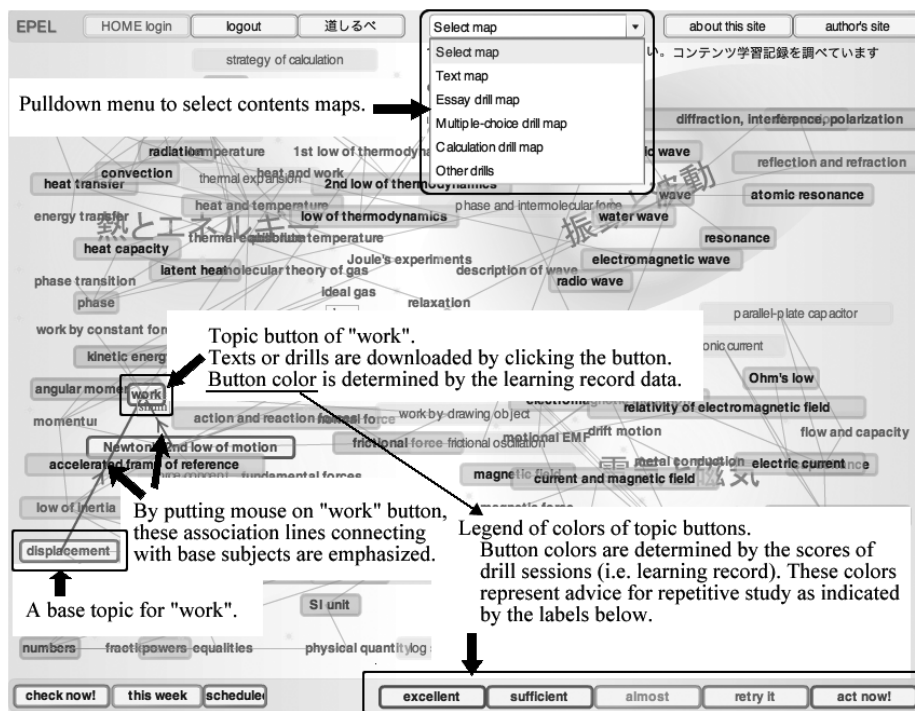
EPEL HOME login logout 道しるべ Select map about this site author's site

strategy of calculation

Select map
Text map
Essay drill map
Multiple-choice drill map
Calculation drill map
Other drills

い。コンテンツ学習記録を調べています

Pulldown menu to select contents maps.

diffraction, interference, polarization

radiation temperature 1st low of thermodyna wave
reflection and refraction
convection heat and work
heat transfer thermal expansion 2nd low of thermodynamics wave atomic resonance
heat and temperature phase and intermolecular force
energy transfer low of thermodynamics water wave
熱とエネルギー thermal equilibrium temperature 振動と波動
heat capacity resonance
Joule's experiments electromagnetic wave
latent heat molecular theory of gas description of wave
phase transition radio wave
ideal gas
phase relaxation
parallel-plate capacitor
work by constant for
kinetic energ onic current
angular mome Ohm's low
work
momentu action and reaction normal force work by drawing object relativity of electromagnetic field
Newton's 2nd low of motion frictional force frictional oscillation motional EMF drift motion flow and capacity
accelerating frame of reference metal conduction electric current
fundamental forces magnetic field current and magnetic field 電気と磁気
low of inertia
displacement

Topic button of "work".
Texts or drills are downloaded by clicking the button.
Button color is determined by the learning record data.

By putting mouse on "work" button, these association lines connecting with base subjects are emphasized.

A base topic for "work".

Legend of colors of topic buttons.
Button colors are determined by the scores of drill sessions (i.e. learning record). These colors represent advice for repetitive study as indicated by the labels below.

SI unit
numbers fraction powers equalities physical quantity log

check now! this week schedule excellent sufficient almost retry it act now!